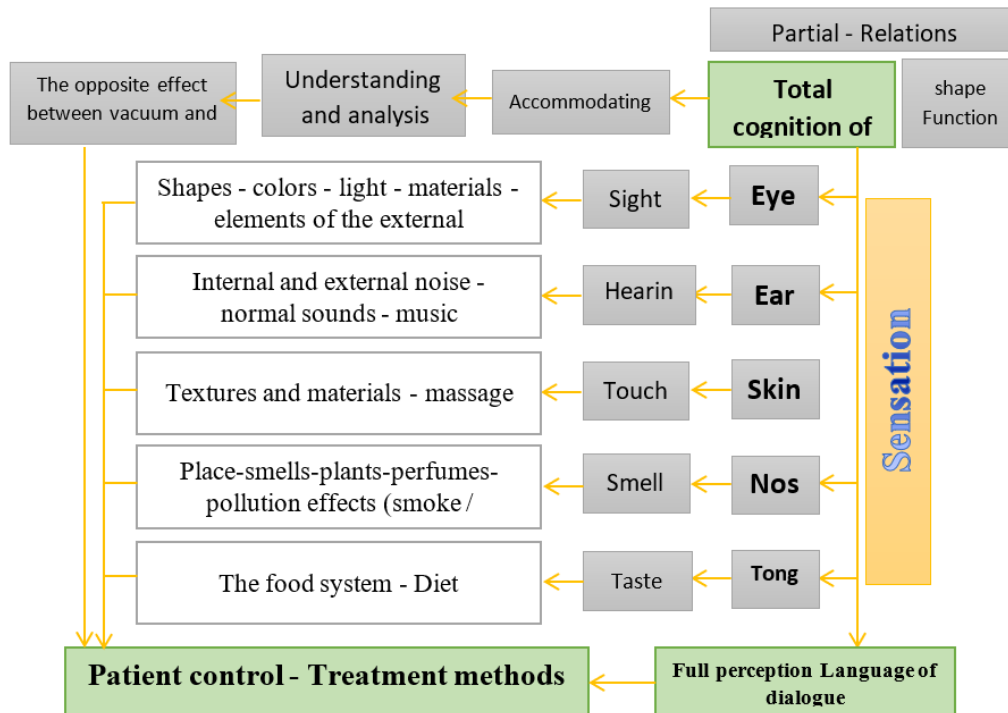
Partial - Relations

The opposite effect between vacuum and

Understanding and analysis

Accommodating

Total cognition of

shape Function

Shapes - colors - light - materials - elements of the external

Sight

Eye

Internal and external noise - normal sounds - music

Hearin

Ear

Sensation

Textures and materials - massage

Touch

Skin

Place-smells-plants-perfumes-pollution effects (smoke /

Smell

Nos

The food system - Diet

Taste

Tong

Patient control - Treatment methods

Full perception Language of dialogue